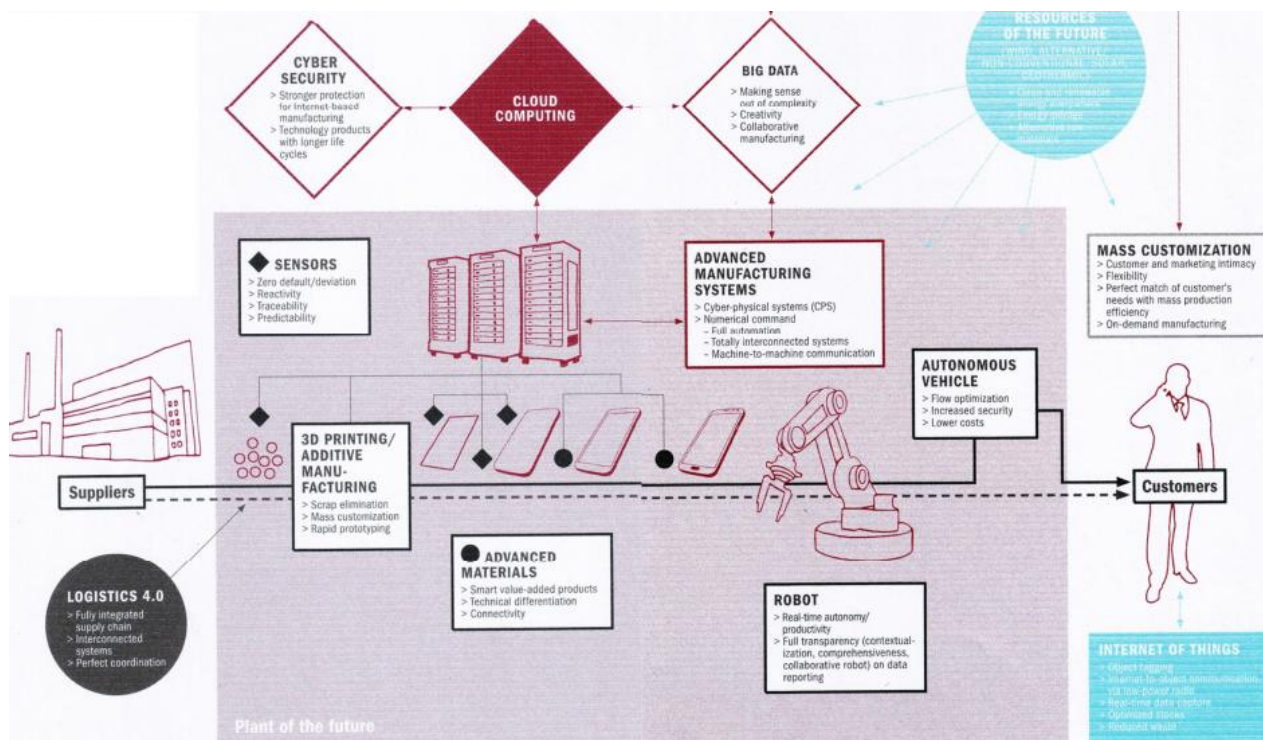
CYBER SECURITY
> Stronger protection for Internet-based manufacturing
> Technology products with longer life cycles

CLOUD COMPUTING

BIG DATA
> Making sense out of complexity
> Creativity
> Collaborative manufacturing

RESOURCES OF THE FUTURE
(WIND, ALTERNATIVE/ NON-CONVENTIONAL, SOLAR, GEOTHERMAL)
> Clean and renewable energy integration
> Energy prices
> Alternative raw materials

SENSORS
> Zero default/deviation
> Reactivity
> Traceability
> Predictability

ADVANCED MANUFACTURING SYSTEMS
> Cyber-physical systems (CPS)
> Numerical command
- Full automation
- Totally interconnected systems
- Machine-to-machine communication

MASS CUSTOMIZATION
> Customer and marketing intimacy
> Flexibility
> Perfect match of customer's needs with mass production efficiency
> On-demand manufacturing

AUTONOMOUS VEHICLE
> Flow optimization
> Increased security
> Lower costs

Suppliers

3D PRINTING/ ADDITIVE MANU-FACTURING
> Scrap elimination
> Mass customization
> Rapid prototyping

Customers

ADVANCED MATERIALS
> Smart value-added products
> Technical differentiation
> Connectivity

LOGISTICS 4.0
> Fully integrated supply chain
> Interconnected systems
> Perfect coordination

ROBOT
> Real-time autonomy/ productivity
> Full transparency (contextualization, comprehensiveness, collaborative robot) on data reporting

INTERNET OF THINGS
> Object tagging
> Internet-to-object communication via low-power radio
> Real-time data capture
> Optimized stocks
> Reduced waste

Plant of the future